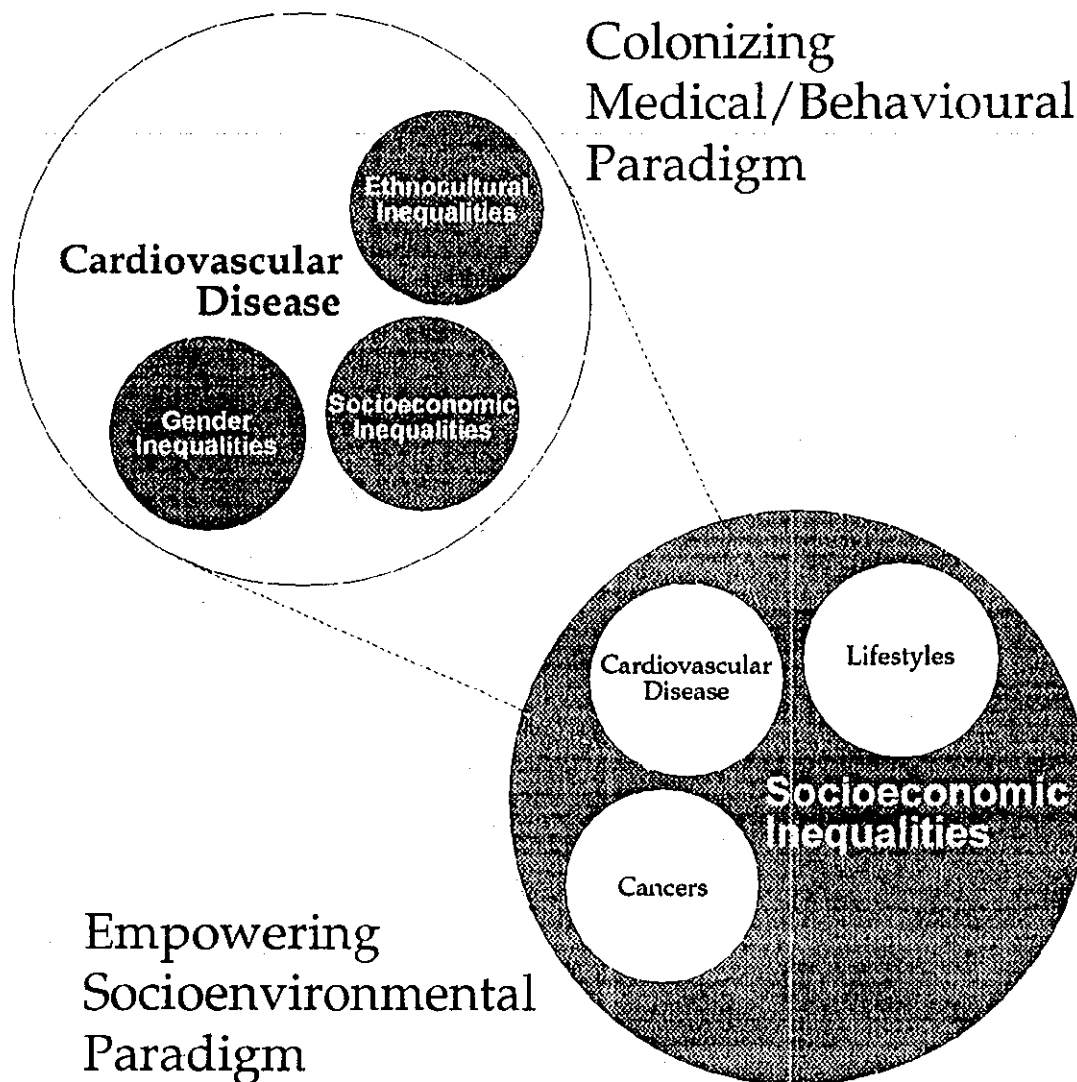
Colonizing Medical/Behavioural Paradigm

Cardiovascular Disease

Ethnocultural Inequalities

Gender Inequalities

Socioeconomic Inequalities

Cardiovascular Disease

Lifestyles

Socioeconomic Inequalities

Cancers

Empowering Socioenvironmental Paradigm